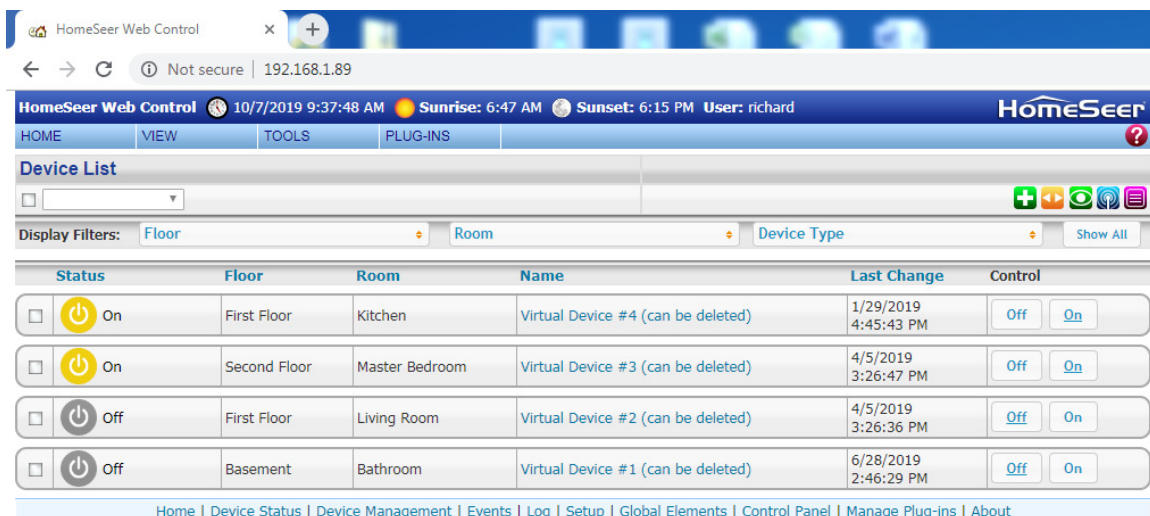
HomeSeer Web Control ×

Not secure | 192.168.1.89

HomeSeer Web Control 10/7/2019 9:37:48 AM Sunrise: 6:47 AM Sunset: 6:15 PM User: richard

HomeSeer

HOME VIEW TOOLS PLUG-INS

Device List

Display Filters: Floor Room Device Type Show All

| | Status | Floor | Room | Name | Last Change | Control |
|---|---|---|---|---|---|---|
| | On | First Floor | Kitchen | Virtual Device #4 (can be deleted) | 1/29/2019 4:45:43 PM | Off On |
| | On | Second Floor | Master Bedroom | Virtual Device #3 (can be deleted) | 4/5/2019 3:26:47 PM | Off On |
| | Off | First Floor | Living Room | Virtual Device #2 (can be deleted) | 4/5/2019 3:26:36 PM | Off On |
| | Off | Basement | Bathroom | Virtual Device #1 (can be deleted) | 6/28/2019 2:46:29 PM | Off On |

Home | Device Status | Device Management | Events | Log | Setup | Global Elements | Control Panel | Manage Plug-ins | About